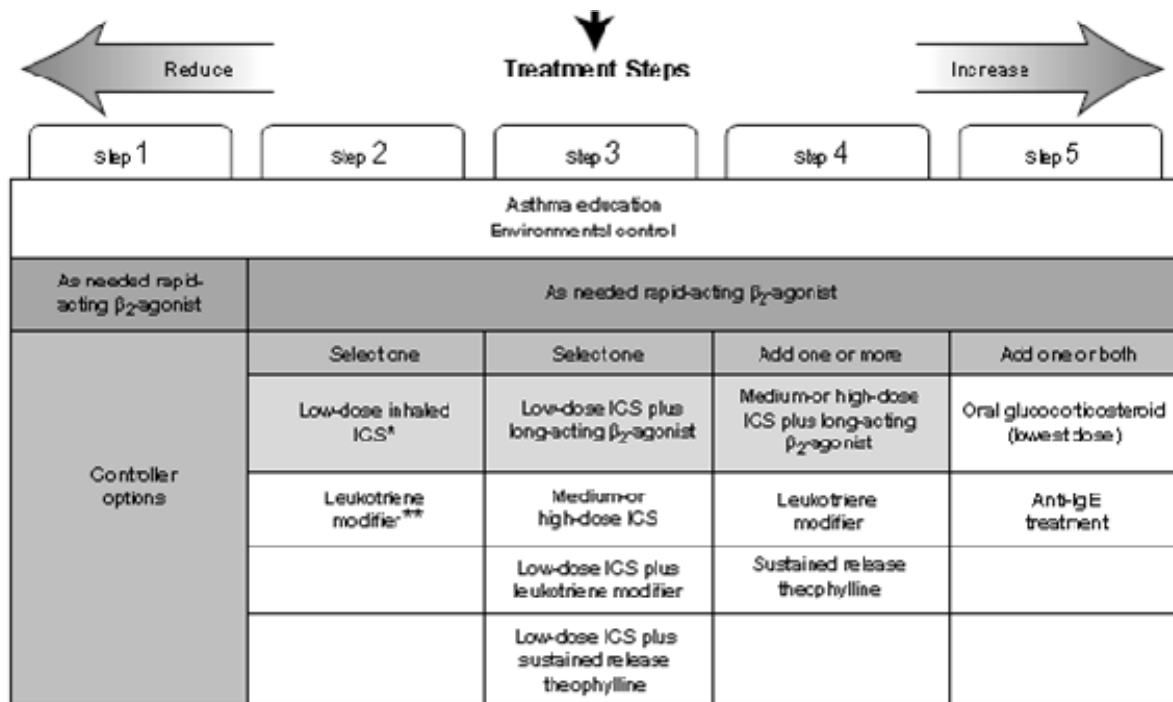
Reduce

Treatment Steps

Increase

| Step 1 | Step 2 | Step 3 | Step 4 | Step 5 |
|---|---|---|---|---|
| Asthma education<br>Environmental control | | | | |
| As needed rapid-acting $\beta_2$-agonist | As needed rapid-acting $\beta_2$-agonist | | | |
| Controller options | Select one | Select one | Add one or more | Add one or both |
| | Low-dose inhaled ICS* | Low-dose ICS plus long-acting $\beta_2$-agonist | Medium-or high-dose ICS plus long-acting $\beta_2$-agonist | Oral glucocorticosteroid (lowest dose) |
| | Leukotriene modifier** | Medium-or high-dose ICS | Leukotriene modifier | Anti-IgE treatment |
| | | Low-dose ICS plus leukotriene modifier | Sustained release theophylline | |
| | | Low-dose ICS plus sustained release theophylline | | |